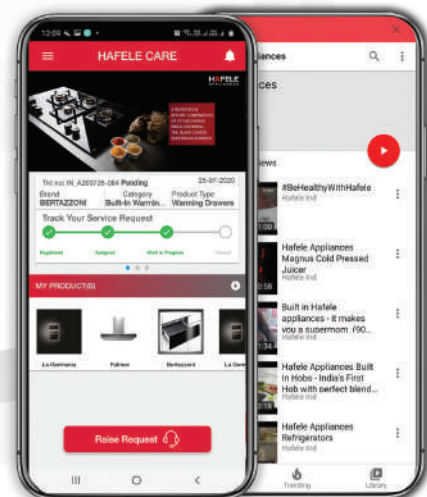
12:09

HAFELE CARE

HÄFELE APPLIANCES

Tkt no: IN_A200725-384 Pending 25-07-2020

Brand BERTAZZONI

Category Built-In Warmin...

Product Type Warming Drawers

Track Your Service Request

Registered

Assigned

Work in Progress

Closed

MY PRODUCT(S)

La Germania

Falmec

Bertazzoni

La Germ

Raise Request

pliances

ces

iews

#BeHealthyWithHafele
Hafele Ind

Hafele Appliances Magnus Cold Pressed Juicer
Hafele Ind

Built in Hafele appliances - it makes you a supermom. (90...
Hafele Ind

Hafele Appliances Built in Hobs - India's First Hob with perfect blend...
Hafele Ind

Hafele Appliances Refrigerators
Hafele Ind

Trending

Library